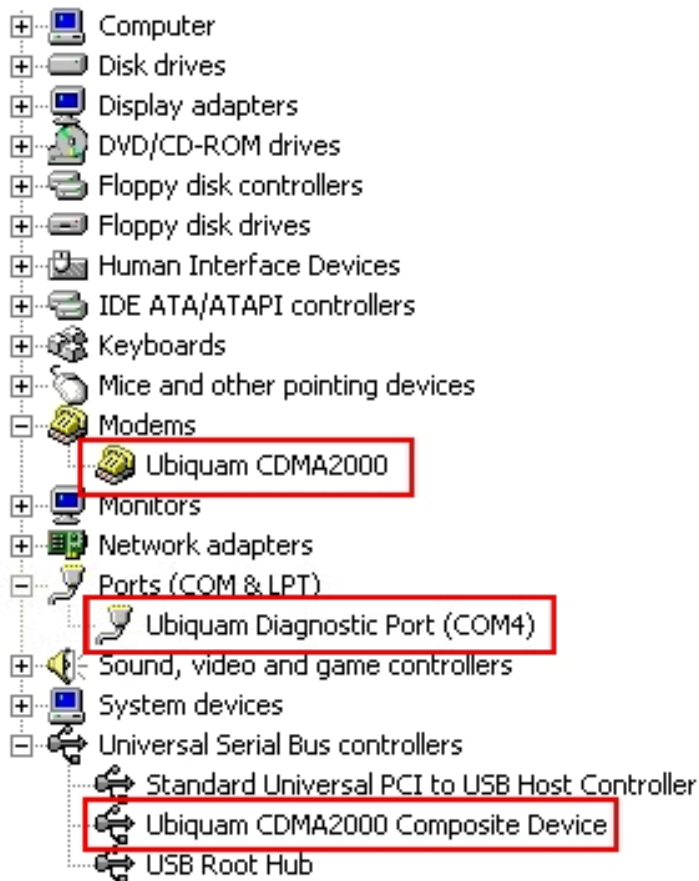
Computer
Disk drives
Display adapters
DVD/CD-ROM drives
Floppy disk controllers
Floppy disk drives
Human Interface Devices
IDE ATA/ATAPI controllers
Keyboards
Mice and other pointing devices
Modems
Ubiquam CDMA2000
Monitors
Network adapters
Ports (COM & LPT)
Ubiquam Diagnostic Port (COM4)
Sound, video and game controllers
System devices
Universal Serial Bus controllers
Standard Universal PCI to USB Host Controller
Ubiquam CDMA2000 Composite Device
USB Root Hub